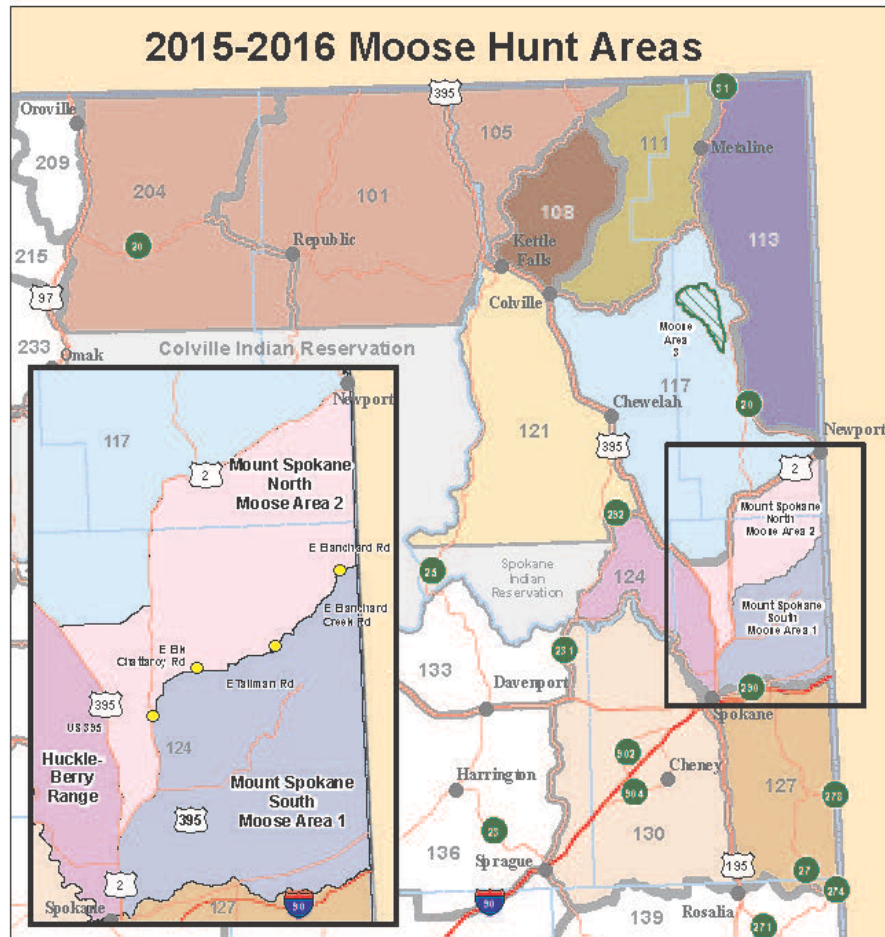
2015-2016 Moose Hunt Areas

395
31
Oroville
105
111
Metaline
209
204
101
108
113
20
Republic
215
Kettle Falls
97
Colville
Moose Area 3
233
Omak
Colville Indian Reservation
117
Newport
Chewelah
121
117
395
20
Newport
2
Mount Spokane North Moose Area 2
2
Mount Spokane North Moose Area 2
E Blanchard Rd
252
25
Spokane Indian Reservation
124
Mount Spokane South Moose Area 1
E Blanchard Creek Rd
231
E Elk Chattaroy Rd
E Tallman Rd
133
Davenport
290
395
US 395
Spokane
124
Huckle-Berry Range
Mount Spokane South Moose Area 1
Harrington
902
Cheney
127
395
904
278
23
130
136
Sprague
195
27
2
274
Spokane
127
90
90
139
Rosalia
271